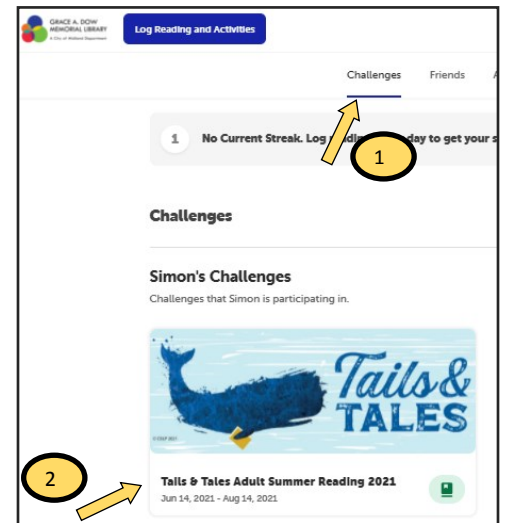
GRACE A. DOW MEMORIAL LIBRARY
A City of Midland Department

Log Reading and Activities

Challenges Friends A

1 No Current Streak. Log readi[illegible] day to get your s

1

Challenges

Simon's Challenges
Challenges that Simon is participating in.

Tails & TALES

©CSLP 2021

2

Tails & Tales Adult Summer Reading 2021
Jun 14, 2021 - Aug 14, 2021